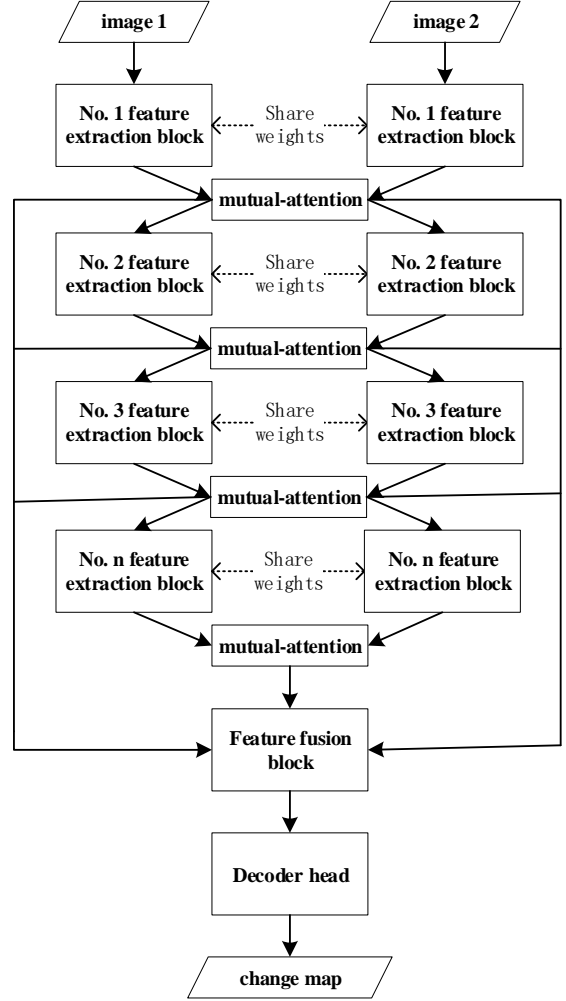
image 1

image 2

No. 1 feature extraction block

Share weights

No. 1 feature extraction block

mutual-attention

No. 2 feature extraction block

Share weights

No. 2 feature extraction block

mutual-attention

No. 3 feature extraction block

Share weights

No. 3 feature extraction block

mutual-attention

No. n feature extraction block

Share weights

No. n feature extraction block

mutual-attention

Feature fusion block

Decoder head

change map